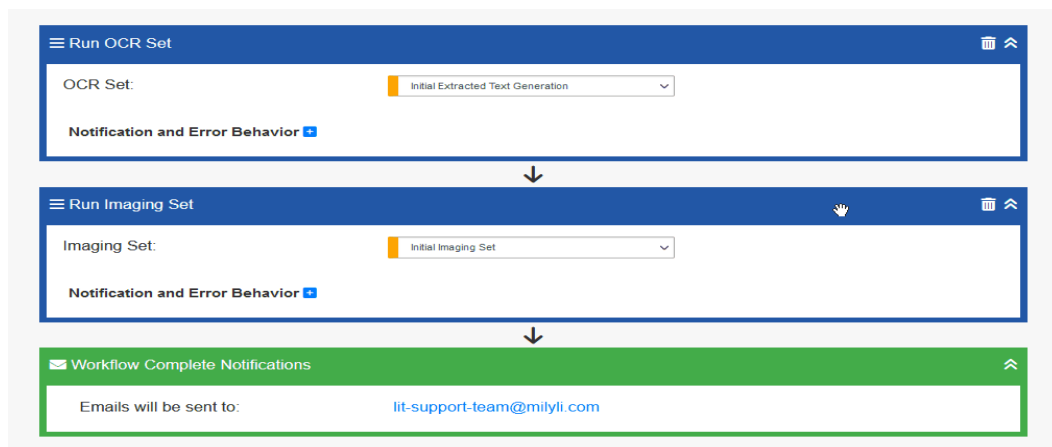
Run OCR Set

OCR Set:

Initial Extracted Text Generation

Notification and Error Behavior

Run Imaging Set

Imaging Set:

Initial Imaging Set

Notification and Error Behavior

Workflow Complete Notifications

Emails will be sent to:

lit-support-team@milyli.com